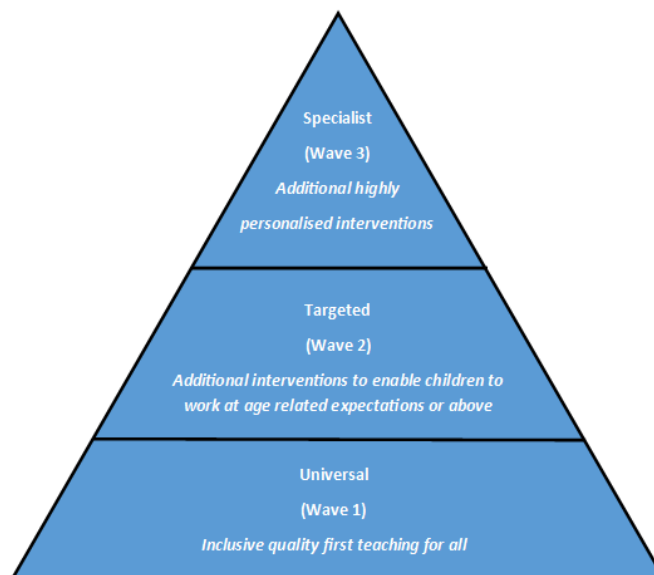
Specialist

(Wave 3)

Additional highly personalised interventions

Targeted

(Wave 2)

Additional interventions to enable children to work at age related expectations or above

Universal

(Wave 1)

Inclusive quality first teaching for all